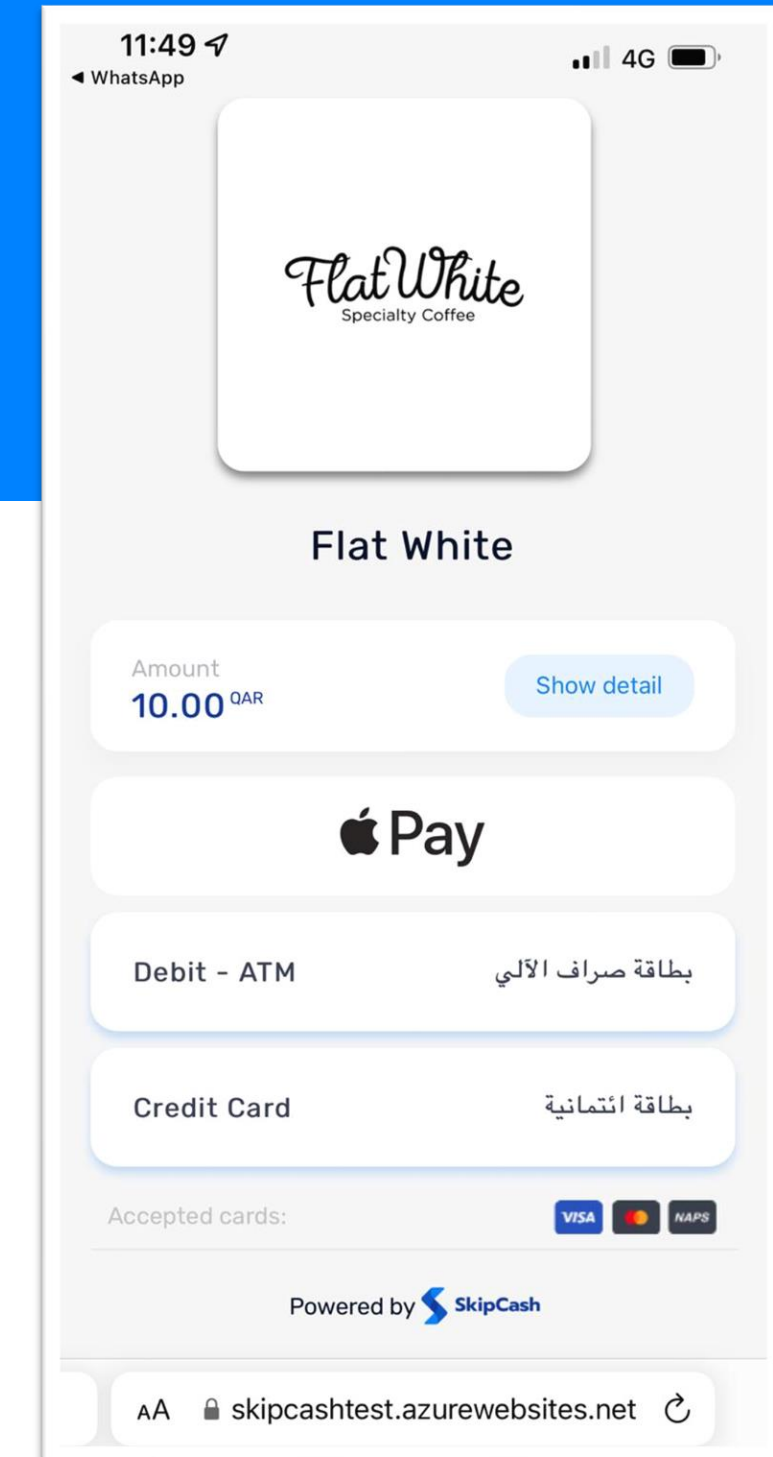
11:49
◂ WhatsApp
4G

FlatWhite
Specialty Coffee

Flat White

Amount
10.00 QAR
Show detail

Pay

Debit - ATM
بطاقة صراف الآلي

Credit Card
بطاقة ائتمانية

Accepted cards:
VISA
NAPS

Powered by SkipCash

AA skipcashtest.azurewebsites.net